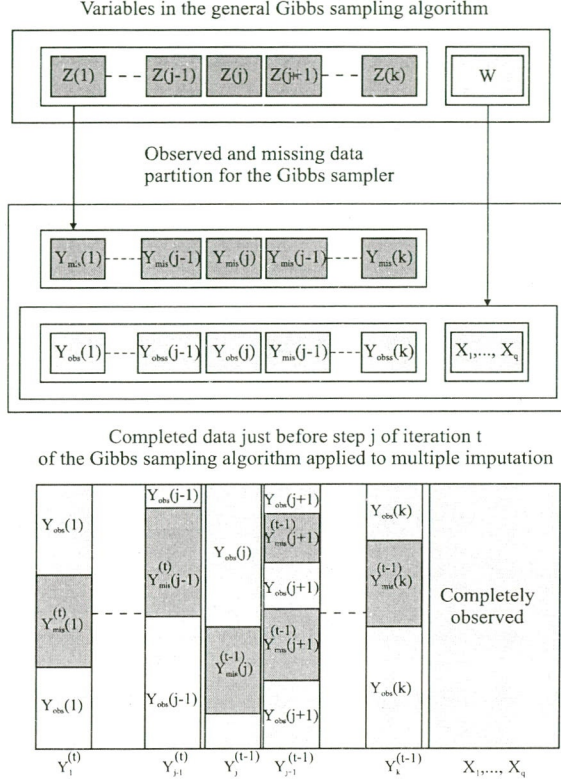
Variables in the general Gibbs sampling algorithm

Z(1) Z(j-1) Z(j) Z(j+1) Z(k) W

Observed and missing data partition for the Gibbs sampler

$Y_{mis}(1)$ $Y_{mis}(j-1)$ $Y_{mis}(j)$ $Y_{mis}(j-1)$ $Y_{mis}(k)$

$Y_{obs}(1)$ $Y_{obss}(j-1)$ $Y_{obs}(j)$ $Y_{mis}(j-1)$ $Y_{obss}(k)$ $X_1,..., X_q$

Completed data just before step j of iteration t of the Gibbs sampling algorithm applied to multiple imputation

$Y_{obs}(1)$

$Y^{(t)}_{mis}(1)$

$Y_{obs}(1)$

$Y_{obs}(j-1)$

$Y^{(t)}_{mis}(j-1)$

$Y_{obs}(j-1)$

$Y_{obs}(j)$

$Y^{(t-1)}_{mis}(j)$

$Y_{obs}(j+1)$

$Y^{(t-1)}_{mis}(j+1)$

$Y_{obs}(j+1)$

$Y^{(t-1)}_{mis}(j+1)$

$Y_{obs}(j+1)$

$Y_{obs}(k)$

$Y^{(t-1)}_{mis}(k)$

$Y_{obs}(k)$

Completely observed

$Y^{(t)}_1$ $Y^{(t)}_{j-1}$ $Y^{(t-1)}_j$ $Y^{(t-1)}_{j-1}$ $Y^{(t-1)}_k$ $X_1,..., X_q$